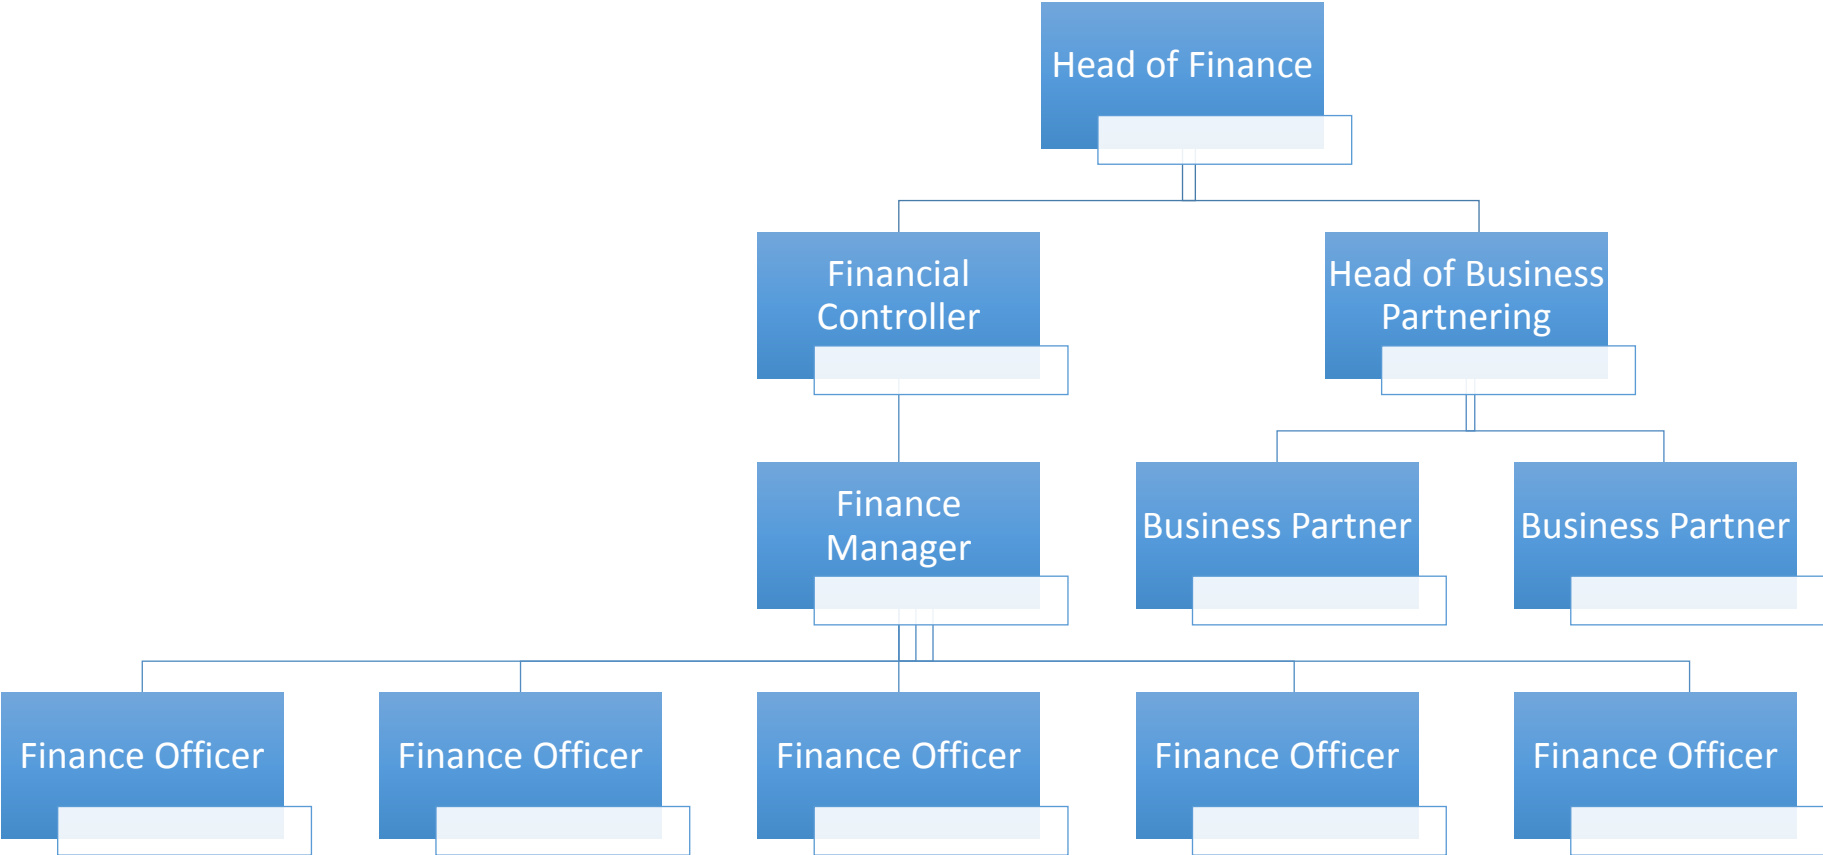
Head of Finance

Financial Controller

Head of Business Partnering

Finance Manager

Business Partner

Business Partner

Finance Officer

Finance Officer

Finance Officer

Finance Officer

Finance Officer